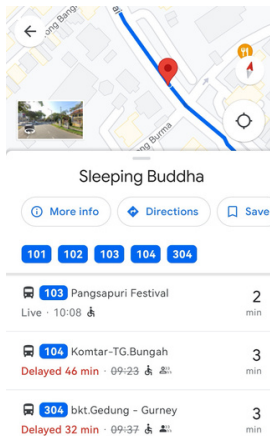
ong Bang

ong Burma

Sleeping Buddha

More info

Directions

Save

101 102 103 104 304

103 Pangsapuri Festival
Live · 10:08
2 min

104 Komtar-TG.Bungah
Delayed 46 min · 09:23
3 min

304 bkt.Gedung - Gurney
Delayed 32 min · 09:37
3 min